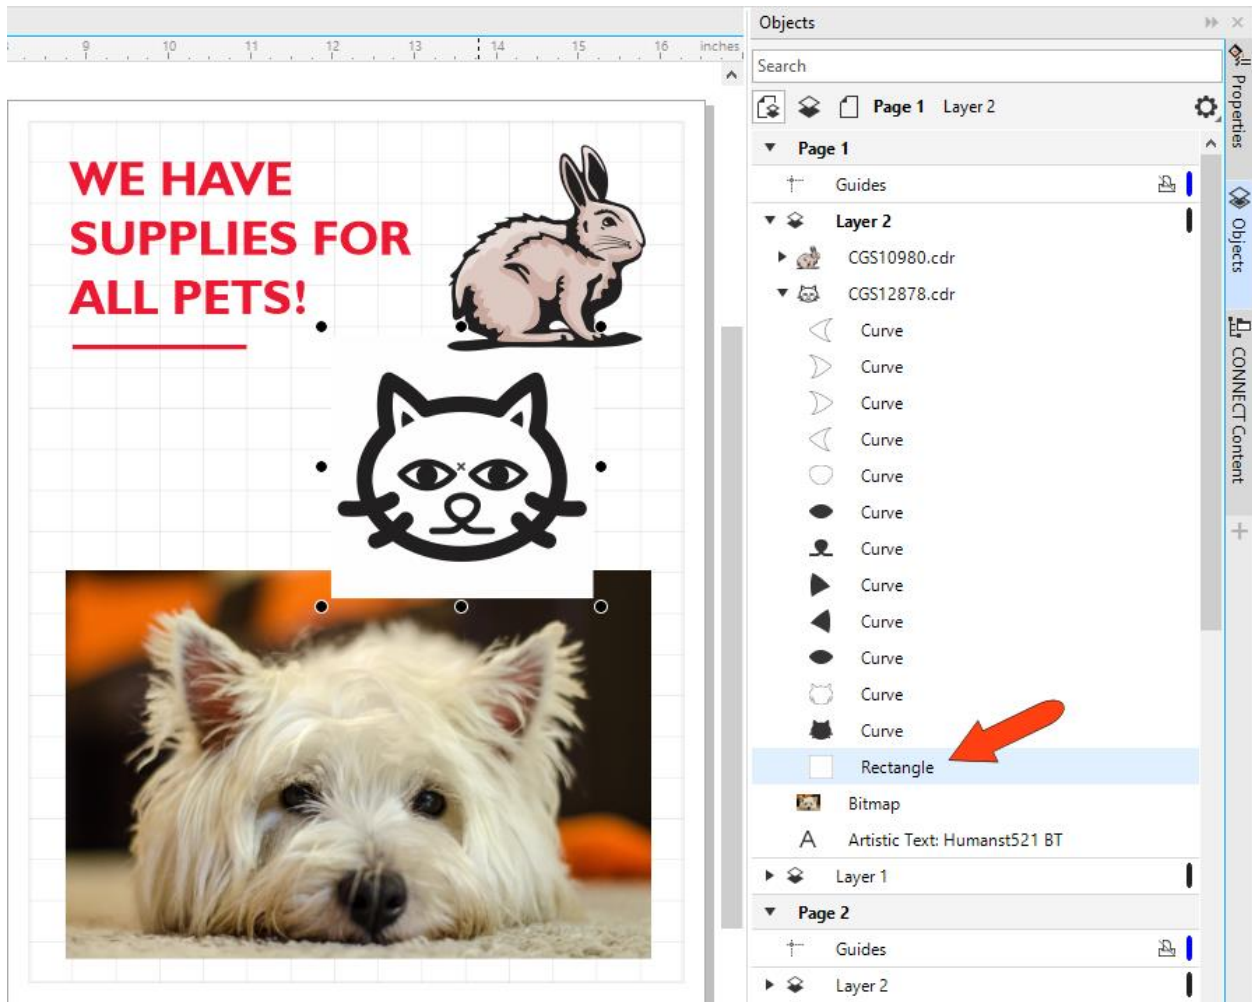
9 10 11 12 13 14 15 16 inches

WE HAVE SUPPLIES FOR ALL PETS!

Objects

Search

Page 1 Layer 2

Page 1
Guides
Layer 2
CGS10980.cdr
CGS12878.cdr
Curve
Curve
Curve
Curve
Curve
Curve
Curve
Curve
Curve
Curve
Curve
Curve
Rectangle
Bitmap
Artistic Text: Humanst521 BT
Layer 1
Page 2
Guides
Layer 2

Properties
Objects
CONNECT Content